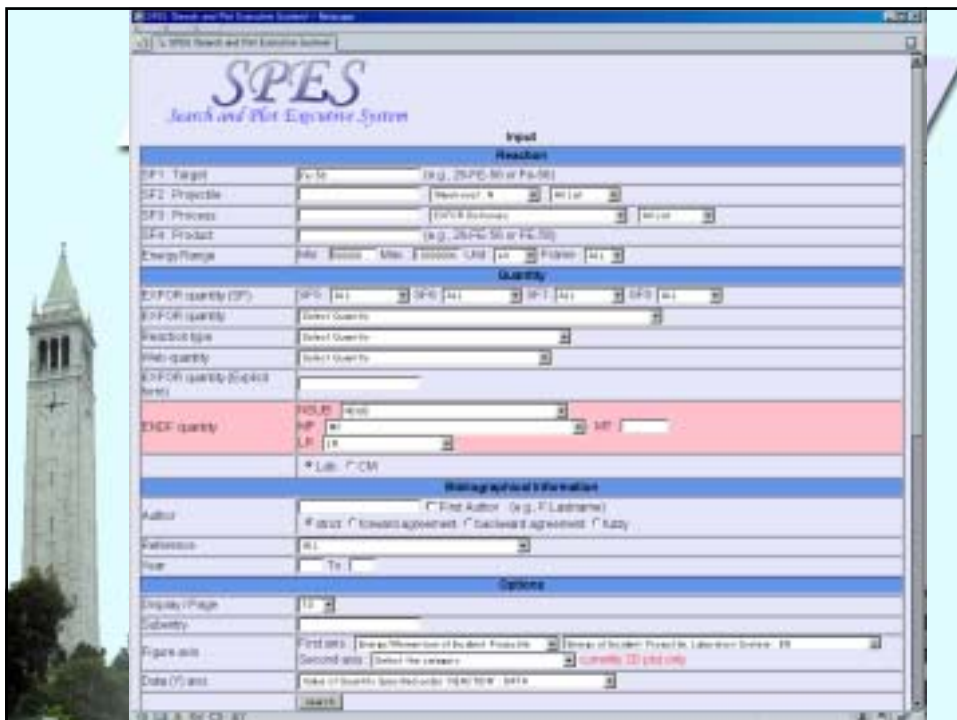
SPES Search and Plot Executive System - Netscape

SPES Search and Plot Executive System

SPES
Search and Plot Executive System

Input

Reaction

| | |
|---|---|
| SF1 Target | Fe-56 (e.g., 26-FE-56 or Fe-56) |
| SF2 Projectile | Neutron, N · All List |
| SF3 Process | EXFOR Notation · All List |
| SF4 Product | (e.g., 26-FE-56 or Fe-56) |
| Energy Range | Min: 0.0000 Max: 1000000. Unit: eV Frame: ALL |

Quantity

| | |
|---|---|
| EXFOR quantity (SF) | SF5: ALL SF6: ALL SF7: ALL SF8: ALL |
| EXFOR quantity | Select Quantity |
| Reaction type | Select Quantity |
| Web quantity | Select Quantity |
| EXFOR quantity (Explicit form) | |
| ENDF quantity | NSUB: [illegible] MF: All MT: LR: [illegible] |
| | Lab CM |

Bibliographical Information

| | |
|---|---|
| Author | First Author (e.g., F.Lastname) · strict · forward agreement · backward agreement · fuzzy |
| Reference | ALL |
| Year | To |

Options

| | |
|---|---|
| Display / Page | 10 |
| Subentry | |
| Figure axis | First axis: Energy (Momentum) of Incident Projectile · Energy of Incident Projectile, Laboratory System, EN · Second axis: Select the category · currently 2D plot only |
| Data (Y) axis | Value of Quantity Specified under 'REACTION' : DATA |

Search